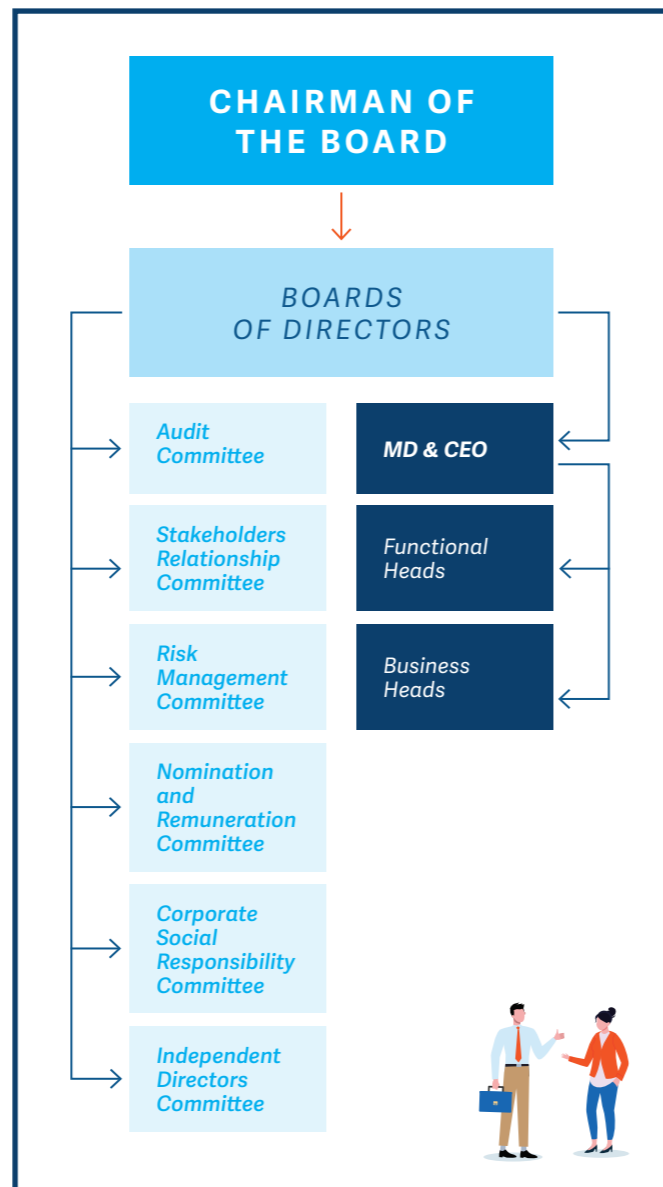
CHAIRMAN OF THE BOARD

BOARDS OF DIRECTORS

Audit Committee

Stakeholders Relationship Committee

Risk Management Committee

Nomination and Remuneration Committee

Corporate Social Responsibility Committee

Independent Directors Committee

MD & CEO

Functional Heads

Business Heads